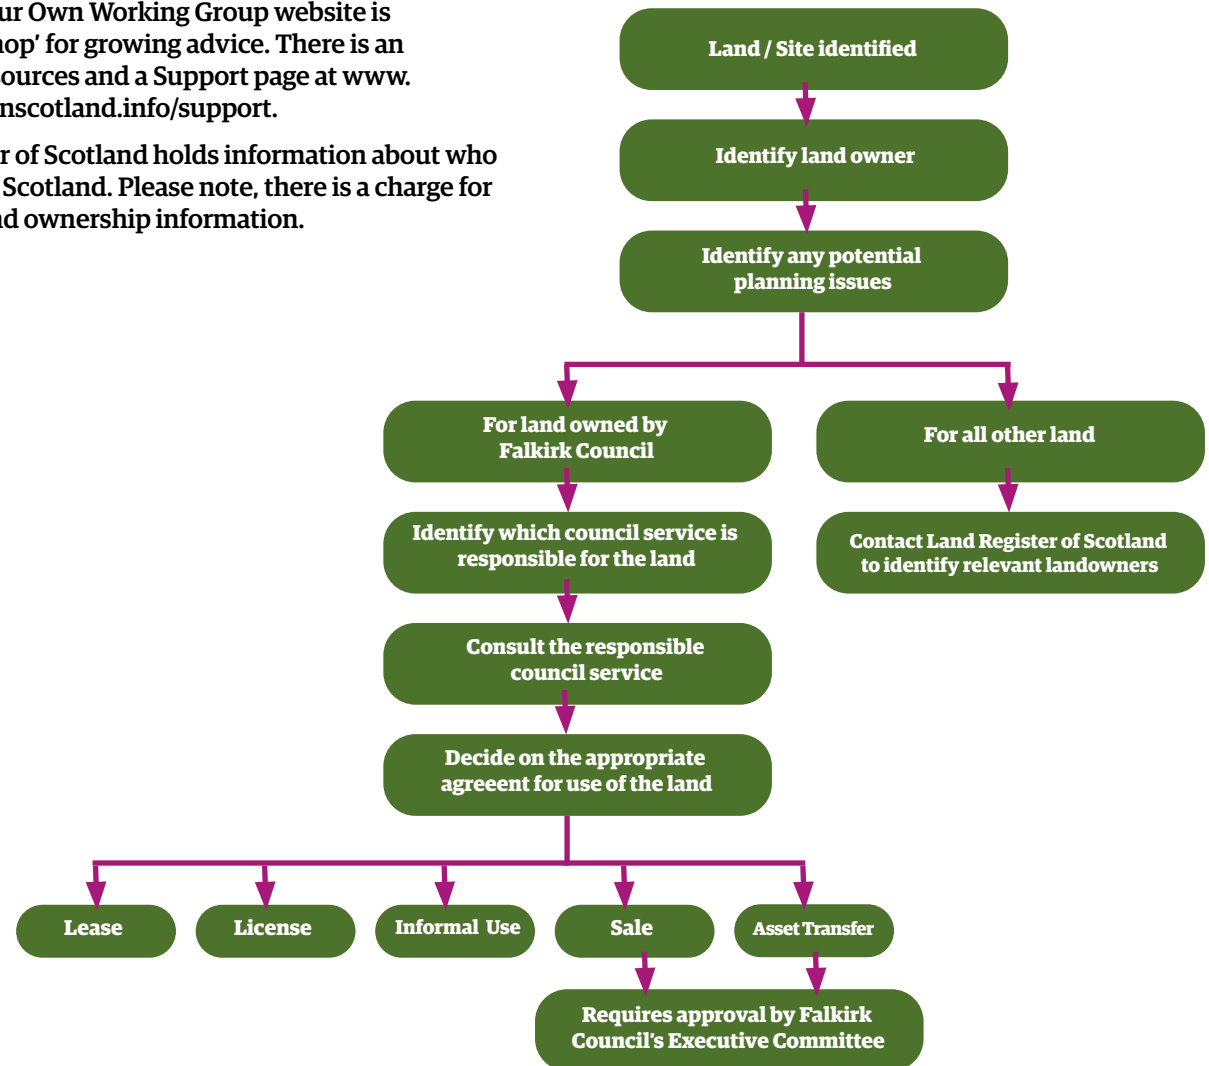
ur Own Working Group website is hop' for growing advice. There is an ources and a Support page at www. nscotland.info/support.

r of Scotland holds information about who Scotland. Please note, there is a charge for nd ownership information.

Land / Site identified

Identify land owner

Identify any potential planning issues

For land owned by Falkirk Council

For all other land

Identify which council service is responsible for the land

Contact Land Register of Scotland to identify relevant landowners

Consult the responsible council service

Decide on the appropriate agreeent for use of the land

Lease

License

Informal Use

Sale

Asset Transfer

Requires approval by Falkirk Council's Executive Committee